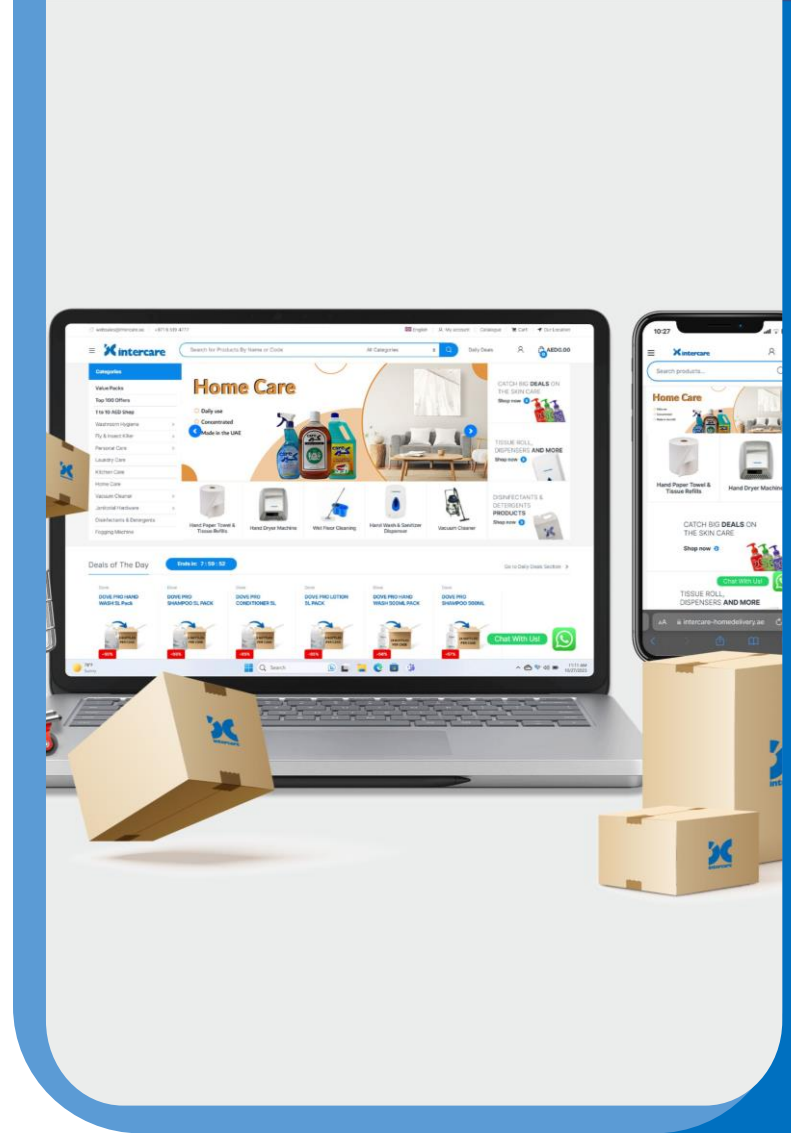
intercare

Search for Products By Name or Code

All Categories

Daily Deals

AED0.00

English | My account | Catalogue | Cart | Our Location

Categories

Value Packs

Top 100 Offers

1 to 10 AED Shop

Washroom Hygiene

Fly & Insect Killer

Personal Care

Laundry Care

Kitchen Care

Home Care

Vacuum Cleaner

Janitorial Hardware

Disinfectants & Detergents

Fogging Machine

Home Care

Daily use

Concentrated

Made in the UAE

CATCH BIG DEALS ON THE SKIN CARE

Shop now

TISSUE ROLL, DISPENSERS AND MORE

Shop now

DISINFECTANTS & DETERGENTS PRODUCTS

Shop now

Hand Paper Towel & Tissue Refills

Hand Dryer Machine

Wet Floor Cleaning

Hand Wash & Sanitizer Dispenser

Vacuum Cleaner

Deals of The Day

Ends in: 7 : 59 : 52

Go to Daily Deals Section

DOVE PRO HAND WASH 5L Pack

DOVE PRO SHAMPOO 5L PACK

DOVE PRO CONDITIONER 5L

DOVE PRO LOTION 5L PACK

DOVE PRO HAND WASH 500ML PACK

DOVE PRO SHAMPOO 500ML

Chat With Us!

Search

10:27

intercare

Search products...

Home Care

Hand Paper Towel & Tissue Refills

Hand Dryer Machine

CATCH BIG DEALS ON THE SKIN CARE

Shop now

Chat With Us!

TISSUE ROLL, DISPENSERS AND MORE

AA intercare-homedelivery.ae